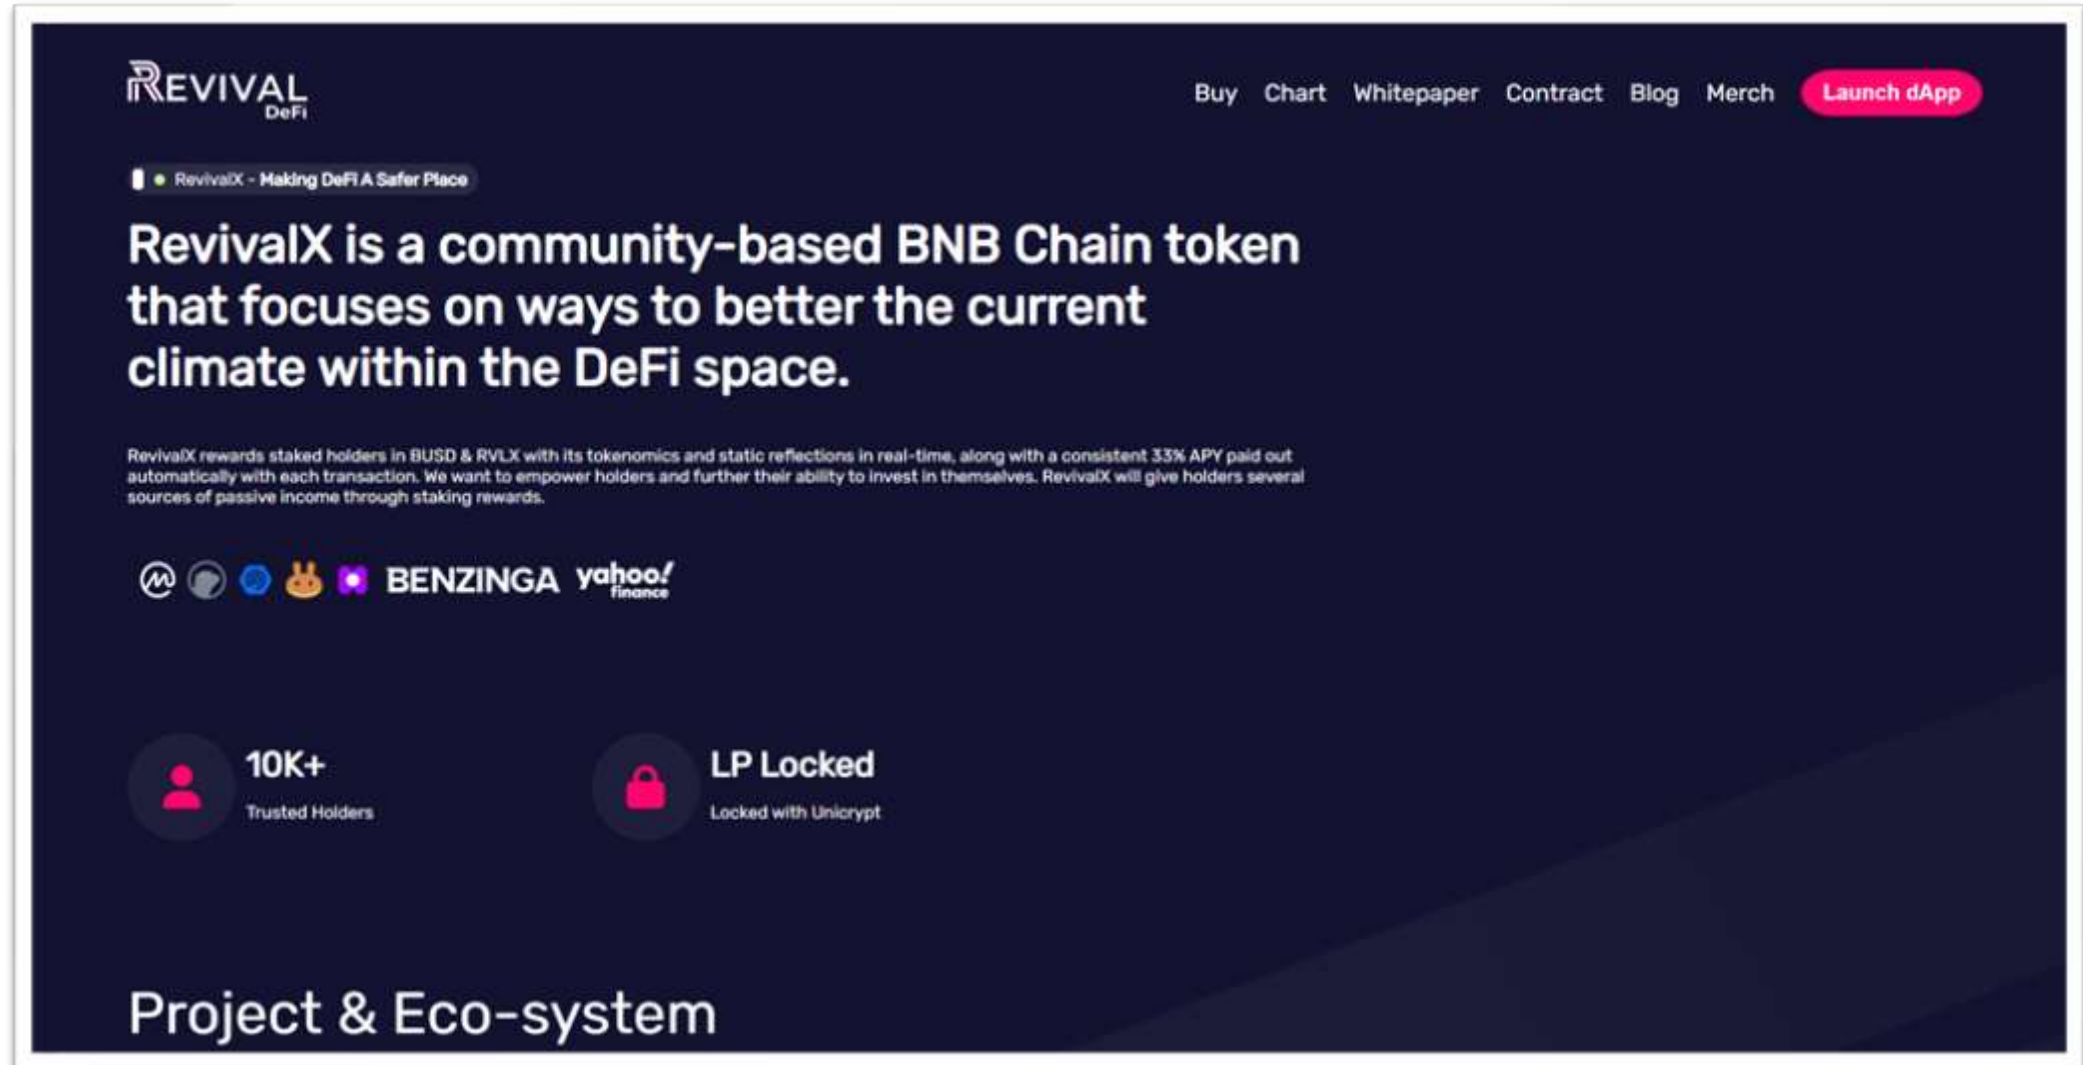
REVIVAL DeFi

Buy Chart Whitepaper Contract Blog Merch Launch dApp

RevivalX - Making DeFi A Safer Place

RevivalX is a community-based BNB Chain token that focuses on ways to better the current climate within the DeFi space.

RevivalX rewards staked holders in BUSD & RVLX with its tokenomics and static reflections in real-time, along with a consistent 33% APY paid out automatically with each transaction. We want to empower holders and further their ability to invest in themselves. RevivalX will give holders several sources of passive income through staking rewards.

BENZINGA yahoo! finance

10K+
Trusted Holders

LP Locked
Locked with Unicrypt

Project & Eco-system